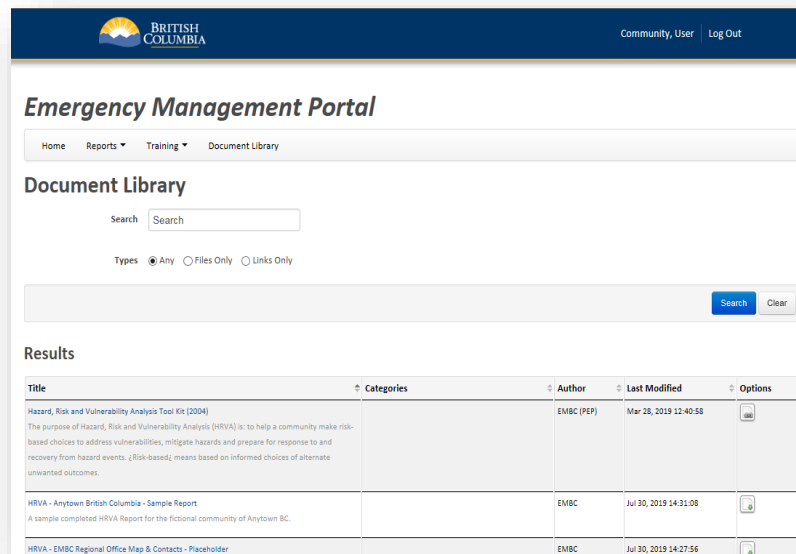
BRITISH COLUMBIA

Community, User | Log Out

Emergency Management Portal

Home Reports ▼ Training ▼ Document Library

Document Library

Search Search

Types ◉ Any ○ Files Only ○ Links Only

Search Clear

Results

| Title | Categories | Author | Last Modified | Options |
|---|---|---|---|---|
| Hazard, Risk and Vulnerability Analysis Tool Kit (2004) The purpose of Hazard, Risk and Vulnerability Analysis (HRVA) is: to help a community make risk-based choices to address vulnerabilities, mitigate hazards and prepare for response to and recovery from hazard events. ¿Risk-based¿ means based on informed choices of alternate unwanted outcomes. | | EMBC (PEP) | Mar 28, 2019 12:40:58 | |
| HRVA - Anytown British Columbia - Sample Report A sample completed HRVA Report for the fictional community of Anytown BC. | | EMBC | Jul 30, 2019 14:31:08 | |
| HRVA - EMBC Regional Office Map & Contacts - Placeholder | | EMBC | Jul 30, 2019 14:27:56 | |